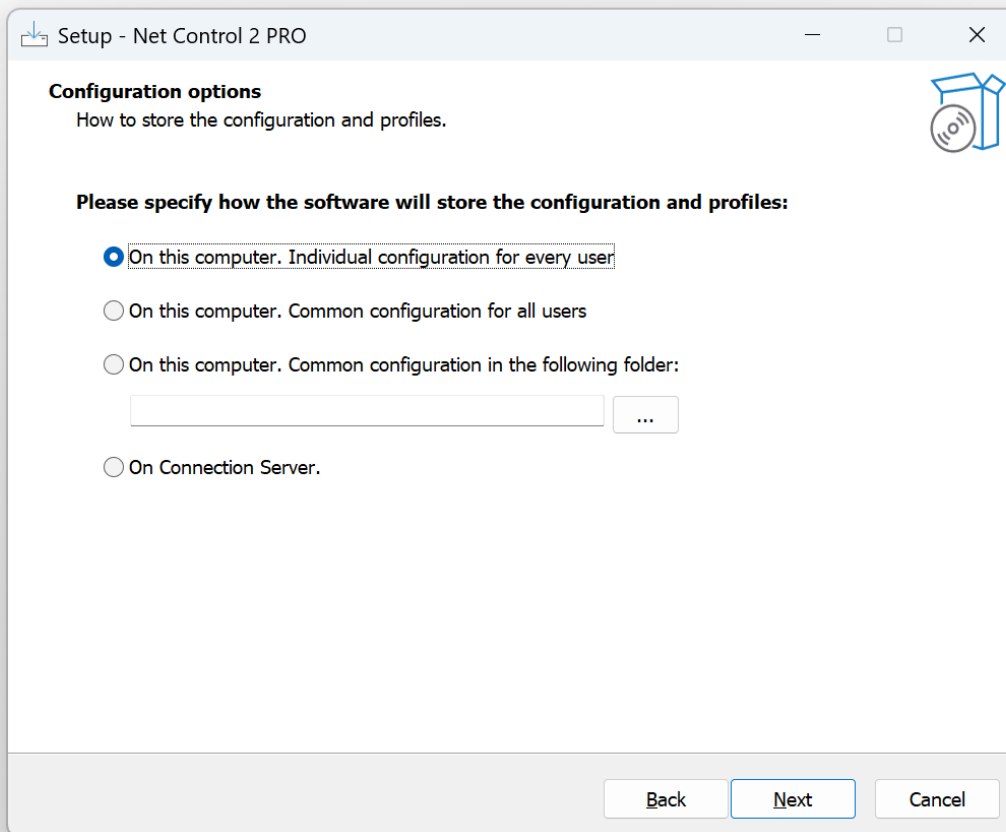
Setup - Net Control 2 PRO

Configuration options
How to store the configuration and profiles.

Please specify how the software will store the configuration and profiles:

On this computer. Individual configuration for every user

On this computer. Common configuration for all users

On this computer. Common configuration in the following folder:

...

On Connection Server.

Back
Next
Cancel